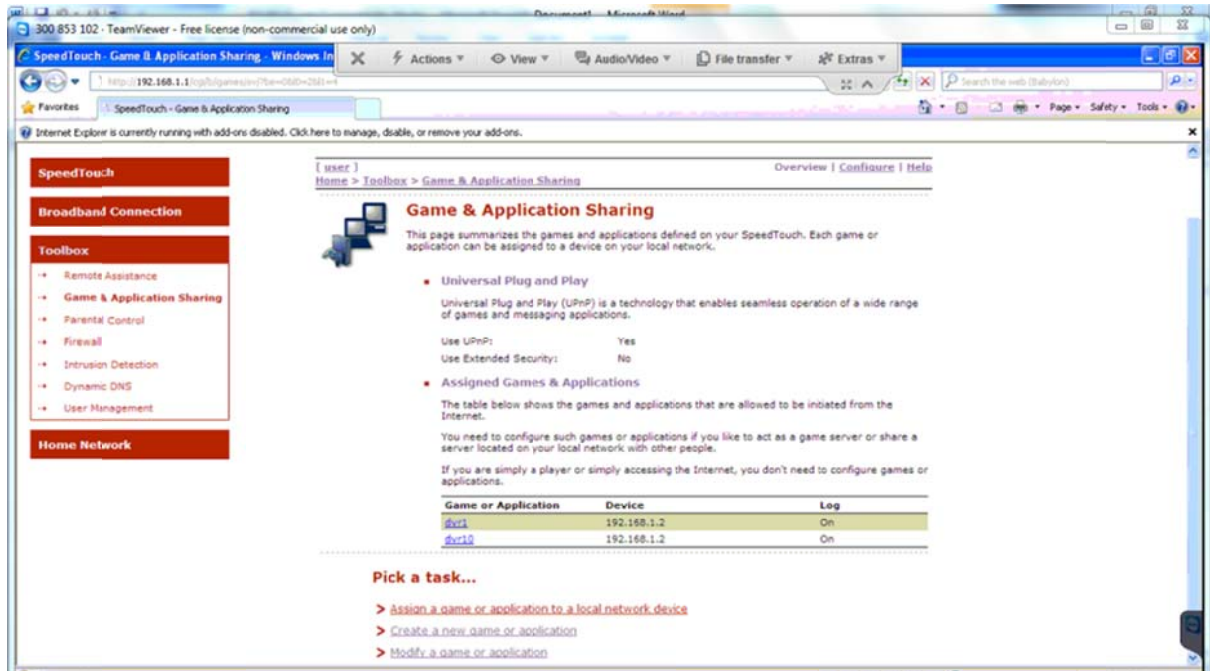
Document1 - Microsoft Word

300 853 102 - TeamViewer - Free license (non-commercial use only)

SpeedTouch - Game & Application Sharing - Windows In

Actions ▾ View ▾ Audio/Video ▾ File transfer ▾ Extras ▾

http://192.168.1.1/cgi/b/games/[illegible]

Search the web (Babylon)

Favorites SpeedTouch - Game & Application Sharing

Page ▾ Safety ▾ Tools ▾

Internet Explorer is currently running with add-ons disabled. Click here to manage, disable, or remove your add-ons.

SpeedTouch

Broadband Connection

Toolbox

Remote Assistance

Game & Application Sharing

Parental Control

Firewall

Intrusion Detection

Dynamic DNS

User Management

Home Network

[ user ]

Home > Toolbox > Game & Application Sharing

Overview | Configure | Help

Game & Application Sharing

This page summarizes the games and applications defined on your SpeedTouch. Each game or application can be assigned to a device on your local network.

Universal Plug and Play

Universal Plug and Play (UPnP) is a technology that enables seamless operation of a wide range of games and messaging applications.

Use UPnP: Yes

Use Extended Security: No

Assigned Games & Applications

The table below shows the games and applications that are allowed to be initiated from the Internet.

You need to configure such games or applications if you like to act as a game server or share a server located on your local network with other people.

If you are simply a player or simply accessing the Internet, you don't need to configure games or applications.

| Game or Application | Device | Log |
|---|---|---|
| dvr1 | 192.168.1.2 | On |
| dvr10 | 192.168.1.2 | On |

Pick a task...

> Assign a game or application to a local network device

> Create a new game or application

> Modify a game or application